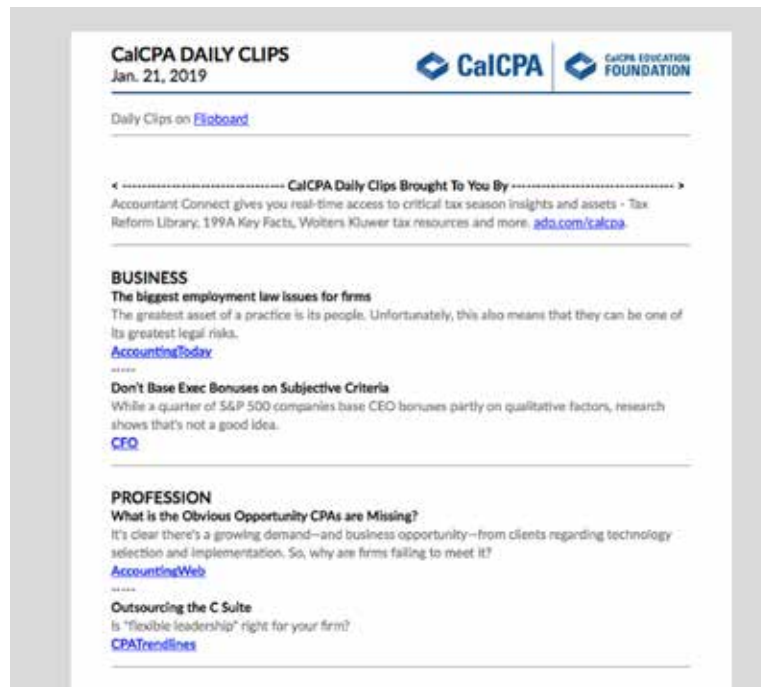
CalCPA DAILY CLIPS
Jan. 21, 2019

CalCPA | CalCPA EDUCATION FOUNDATION

Daily Clips on Flipboard

< -------------------------------- CalCPA Daily Clips Brought To You By -------------------------------- >
Accountant Connect gives you real-time access to critical tax season insights and assets - Tax Reform Library, 199A Key Facts, Wolters Kluwer tax resources and more. ado.com/calcpa.

BUSINESS
The biggest employment law issues for firms
The greatest asset of a practice is its people. Unfortunately, this also means that they can be one of its greatest legal risks.
AccountingToday
-----
Don't Base Exec Bonuses on Subjective Criteria
While a quarter of S&P 500 companies base CEO bonuses partly on qualitative factors, research shows that's not a good idea.
CFO

PROFESSION
What is the Obvious Opportunity CPAs are Missing?
It's clear there's a growing demand—and business opportunity—from clients regarding technology selection and implementation. So, why are firms failing to meet it?
AccountingWeb
-----
Outsourcing the C Suite
Is "flexible leadership" right for your firm?
CPATrendlines